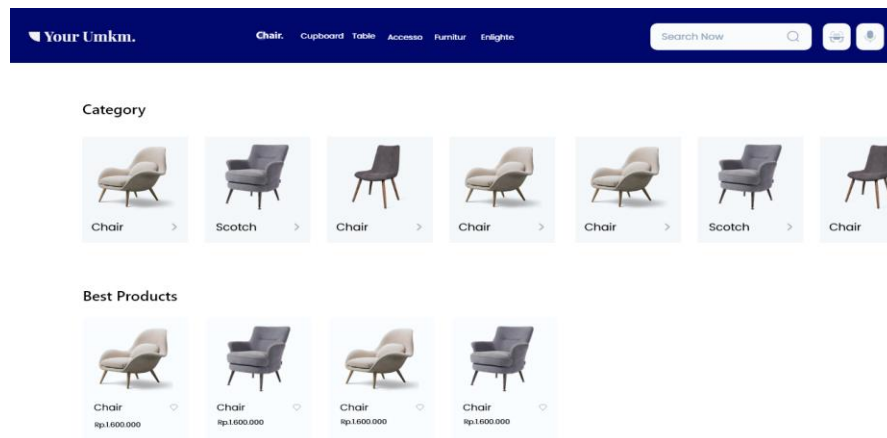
Your Umkm.

Chair. Cupboard Table Accesso Furnitur Enlighte

Search Now

Category

Chair >

Scotch >

Chair >

Chair >

Chair >

Scotch >

Chair

Best Products

Chair
Rp.1.600.000

Chair
Rp.1.600.000

Chair
Rp.1.600.000

Chair
Rp.1.600.000